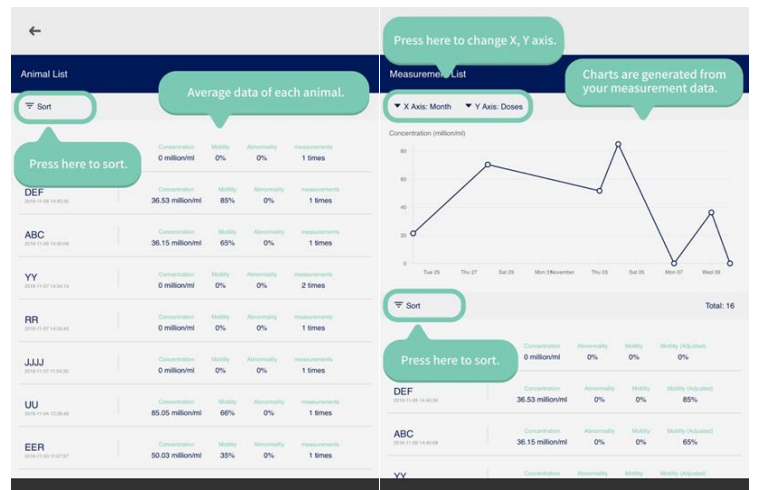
←

Animal List

Sort

Average data of each animal.

Press here to sort.

Concentration 0 million/ml Motility 0% Abnormality 0% measurements 1 times

DEF
2016-11-08 14:40:50
Concentration 36.53 million/ml Motility 85% Abnormality 0% measurements 1 times

ABC
2016-11-08 14:40:08
Concentration 36.15 million/ml Motility 65% Abnormality 0% measurements 1 times

YY
2016-11-07 14:24:13
Concentration 0 million/ml Motility 0% Abnormality 0% measurements 2 times

RR
2016-11-07 14:03:43
Concentration 0 million/ml Motility 0% Abnormality 0% measurements 1 times

JJJJ
2016-11-07 11:34:20
Concentration 0 million/ml Motility 0% Abnormality 0% measurements 1 times

UU
2016-11-04 12:38:49
Concentration 85.05 million/ml Motility 66% Abnormality 0% measurements 1 times

EER
2016-11-03 11:07:37
Concentration 50.03 million/ml Motility 35% Abnormality 0% measurements 1 times

Press here to change X, Y axis.

Measurement List

Charts are generated from your measurement data.

X Axis: Month   Y Axis: Doses

Concentration (million/ml)

60
40
20
0

Tue 25  Thu 27  Sat 29  Mon 31 November  Thu 03  Sat 05  Mon 07  Wed 09

Sort

Total: 16

Press here to sort.

Concentration 0 million/ml Abnormality 0% Motility 0% Motility (Adjusted) 0%

DEF
2016-11-08 14:40:50
Concentration 36.53 million/ml Abnormality 0% Motility 0% Motility (Adjusted) 85%

ABC
2016-11-08 14:40:08
Concentration 36.15 million/ml Abnormality 0% Motility 0% Motility (Adjusted) 65%

YY
Concentration Abnormality Motility Motility (Adjusted)